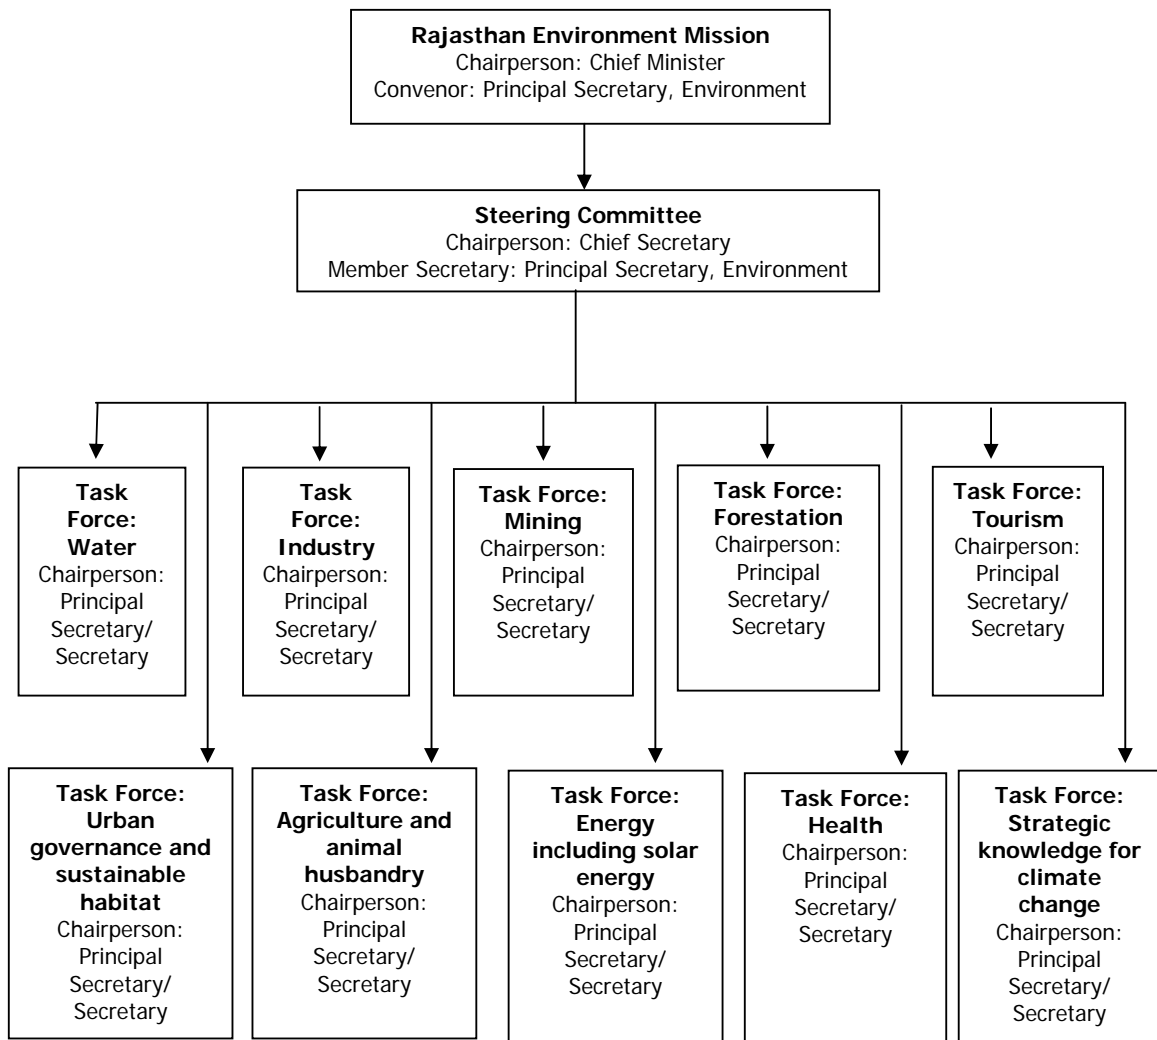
**Rajasthan Environment Mission**
Chairperson: Chief Minister
Convenor: Principal Secretary, Environment

**Steering Committee**
Chairperson: Chief Secretary
Member Secretary: Principal Secretary, Environment

**Task Force: Water**
Chairperson: Principal Secretary/ Secretary

**Task Force: Industry**
Chairperson: Principal Secretary/ Secretary

**Task Force: Mining**
Chairperson: Principal Secretary/ Secretary

**Task Force: Forestation**
Chairperson: Principal Secretary/ Secretary

**Task Force: Tourism**
Chairperson: Principal Secretary/ Secretary

**Task Force: Urban governance and sustainable habitat**
Chairperson: Principal Secretary/ Secretary

**Task Force: Agriculture and animal husbandry**
Chairperson: Principal Secretary/ Secretary

**Task Force: Energy including solar energy**
Chairperson: Principal Secretary/ Secretary

**Task Force: Health**
Chairperson: Principal Secretary/ Secretary

**Task Force: Strategic knowledge for climate change**
Chairperson: Principal Secretary/ Secretary